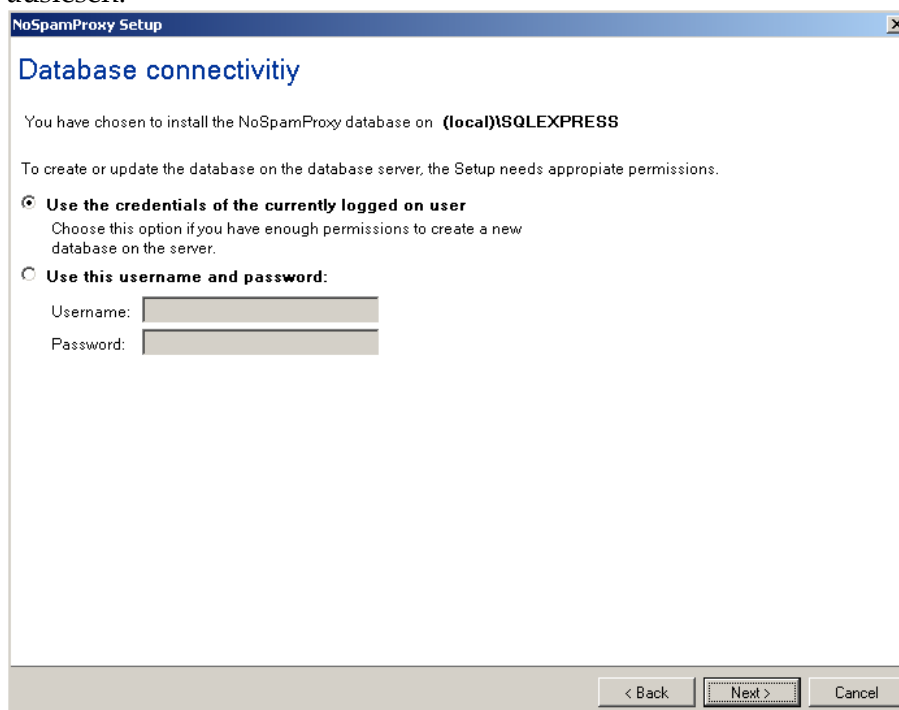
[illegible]

NoSpamProxy Setup

Database connectivitiy

You have chosen to install the NoSpamProxy database on **(local)\SQLEXPRESS**

To create or update the database on the database server, the Setup needs appropiate permissions.

**Use the credentials of the currently logged on user**
Choose this option if you have enough permissions to create a new database on the server.

**Use this username and password:**

Username:

Password:

< Back
Next >
Cancel